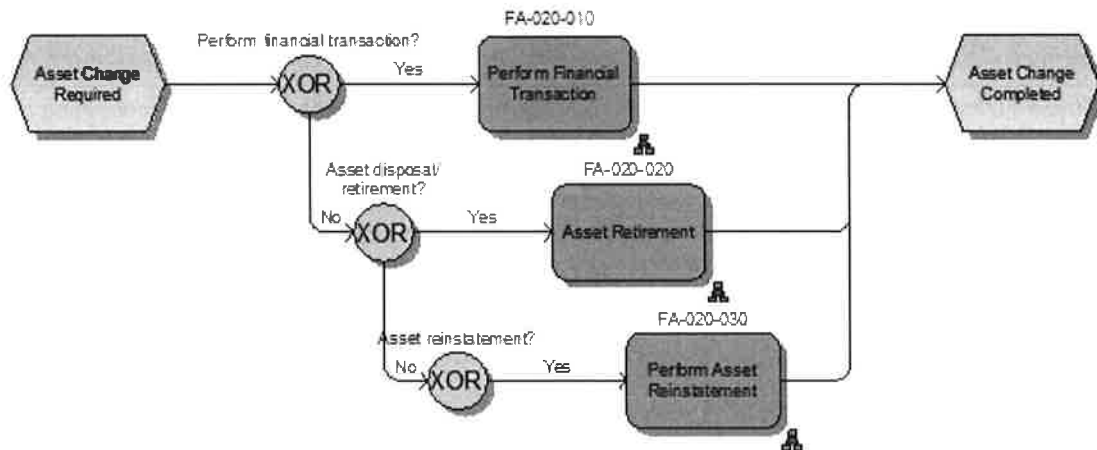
Asset Charge Required

Perform financial transaction?

XOR

Yes

FA-020-010

Perform Financial Transaction

Asset Change Completed

Asset disposal/ retirement?

No

XOR

Yes

FA-020-020

Asset Retirement

Asset reinstatement?

No

XOR

Yes

FA-020-030

Perform Asset Reinstatement